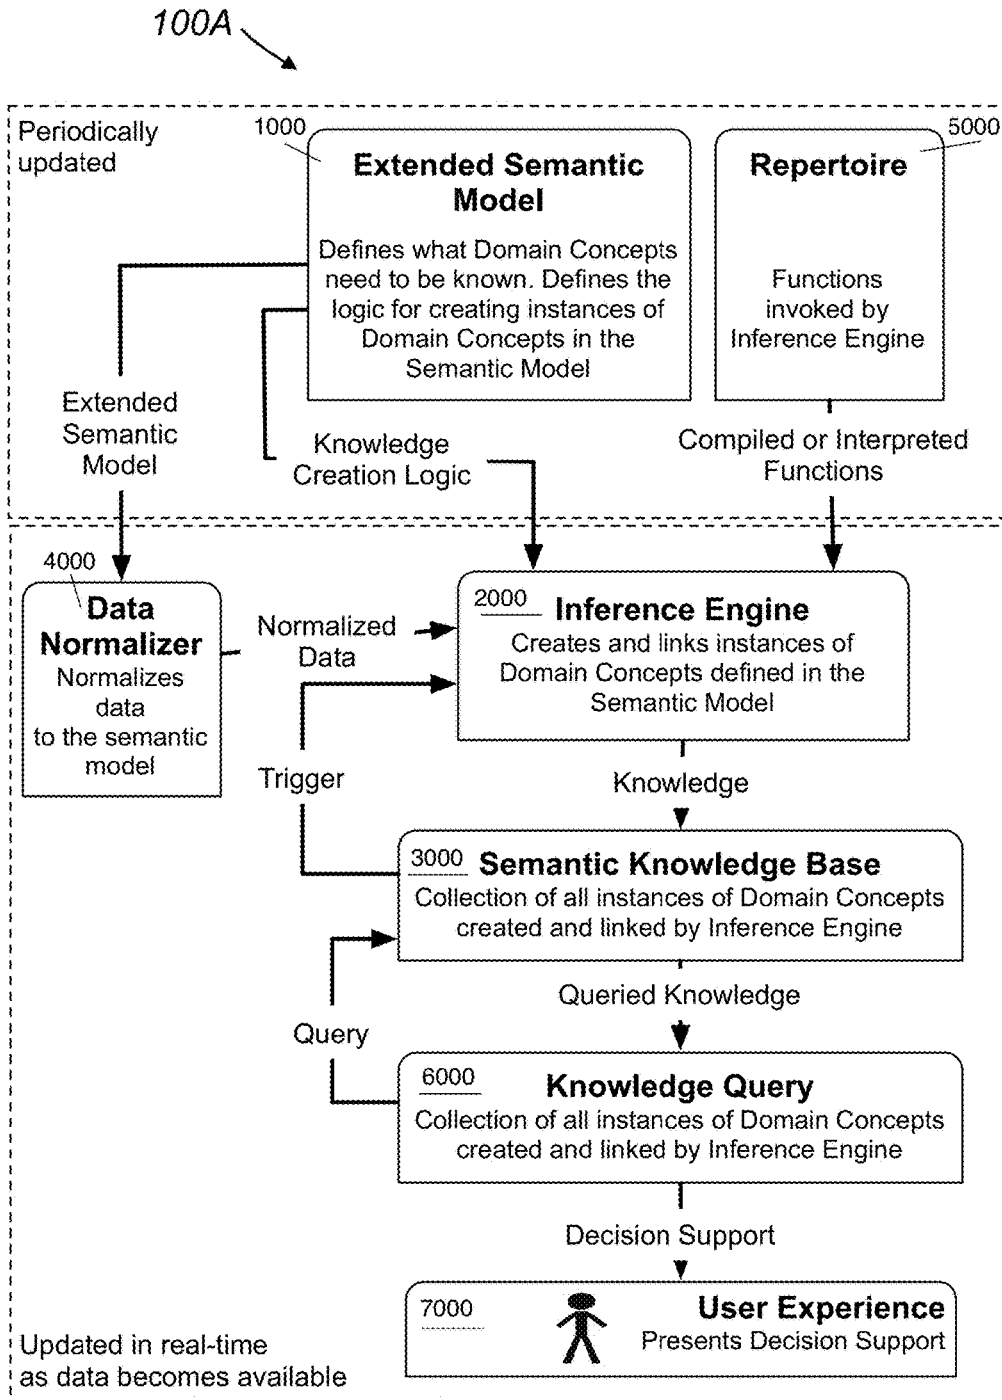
100A

Periodically updated

1000

Extended Semantic Model

Defines what Domain Concepts need to be known. Defines the logic for creating instances of Domain Concepts in the Semantic Model

5000

Repertoire

Functions invoked by Inference Engine

Extended Semantic Model

Knowledge Creation Logic

Compiled or Interpreted Functions

4000

Data Normalizer

Normalizes data to the semantic model

Normalized Data

2000

Inference Engine

Creates and links instances of Domain Concepts defined in the Semantic Model

Trigger

Knowledge

3000

Semantic Knowledge Base

Collection of all instances of Domain Concepts created and linked by Inference Engine

Queried Knowledge

Query

6000

Knowledge Query

Collection of all instances of Domain Concepts created and linked by Inference Engine

Decision Support

7000

User Experience

Presents Decision Support

Updated in real-time as data becomes available